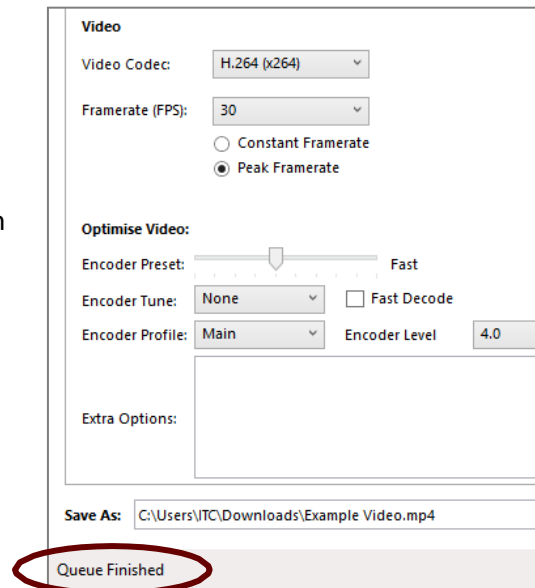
Video

Video Codec: H.264 (x264)

Framerate (FPS): 30

Constant Framerate

Peak Framerate

Optimise Video:

Encoder Preset: Fast

Encoder Tune: None

Fast Decode

Encoder Profile: Main

Encoder Level 4.0

Extra Options:

Save As: C:\Users\ITC\Downloads\Example Video.mp4

Queue Finished